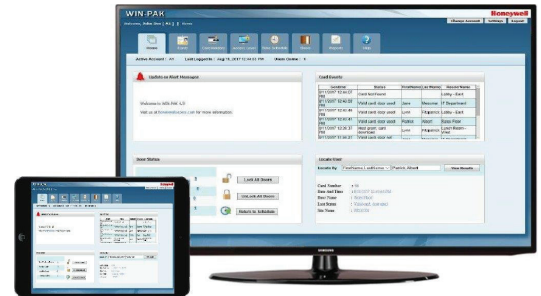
WIN-PAK

Honeywell

Change Account | Settings | Logout

Update or Alert Messages

Welcome to WIN-PAK 4.0

Card Events

Door Status

Lock All Doors

Unlock All Doors

Return to Schedule

Locate Card

View Results

Card Number
Date Last Time
Door Name
Last Status
Site Name

SAMSUNG

Honeywell